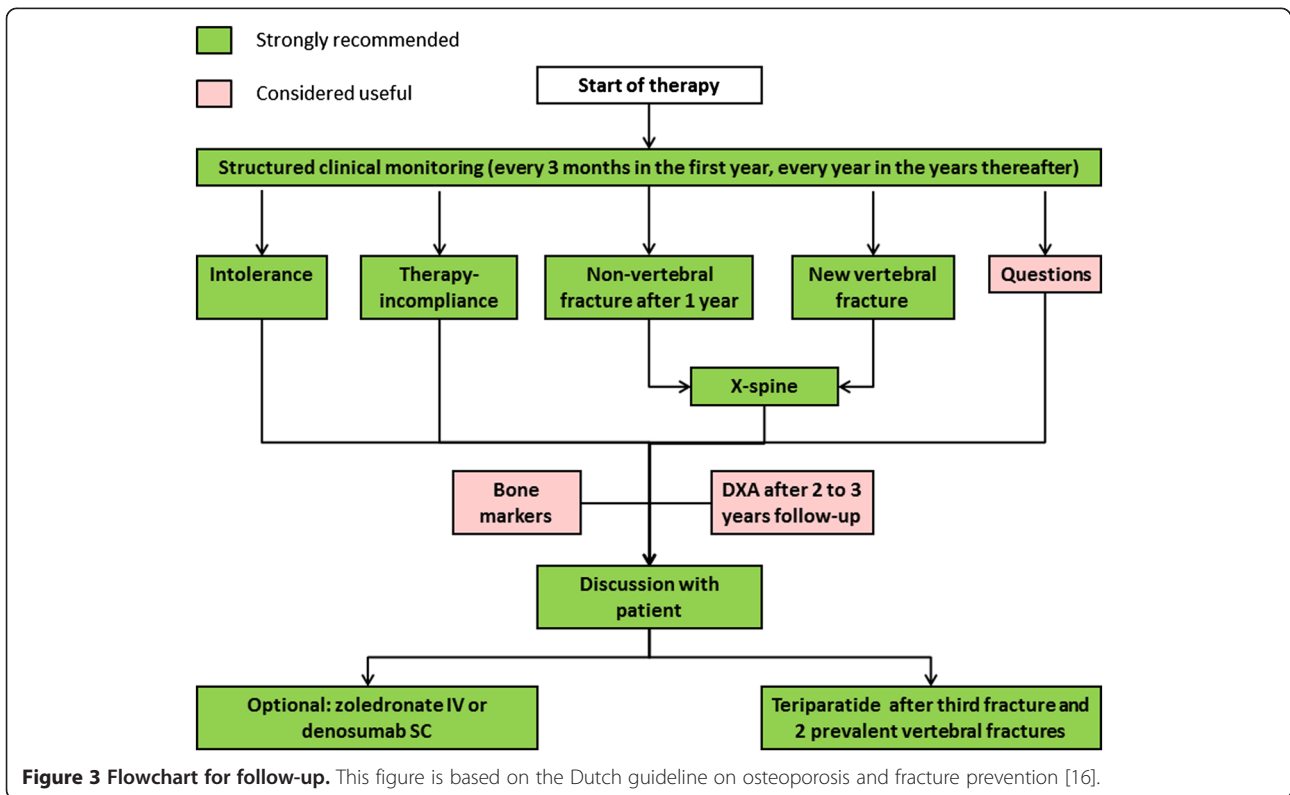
Strongly recommended

Considered useful

Start of therapy

Structured clinical monitoring (every 3 months in the first year, every year in the years thereafter)

Intolerance

Therapy-incompliance

Non-vertebral fracture after 1 year

New vertebral fracture

Questions

X-spine

Bone markers

DXA after 2 to 3 years follow-up

Discussion with patient

Optional: zoledronate IV or denosumab SC

Teriparatide after third fracture and 2 prevalent vertebral fractures

**Figure 3 Flowchart for follow-up.** This figure is based on the Dutch guideline on osteoporosis and fracture prevention [16].